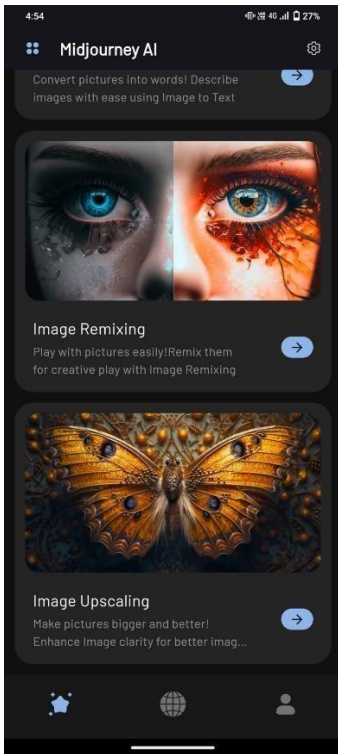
4:54 4G 27%

Midjourney AI

Convert pictures into words! Describe images with ease using Image to Text

Image Remixing

Play with pictures easily!Remix them for creative play with Image Remixing

Image Upscaling

Make pictures bigger and better! Enhance image clarity for better imag...